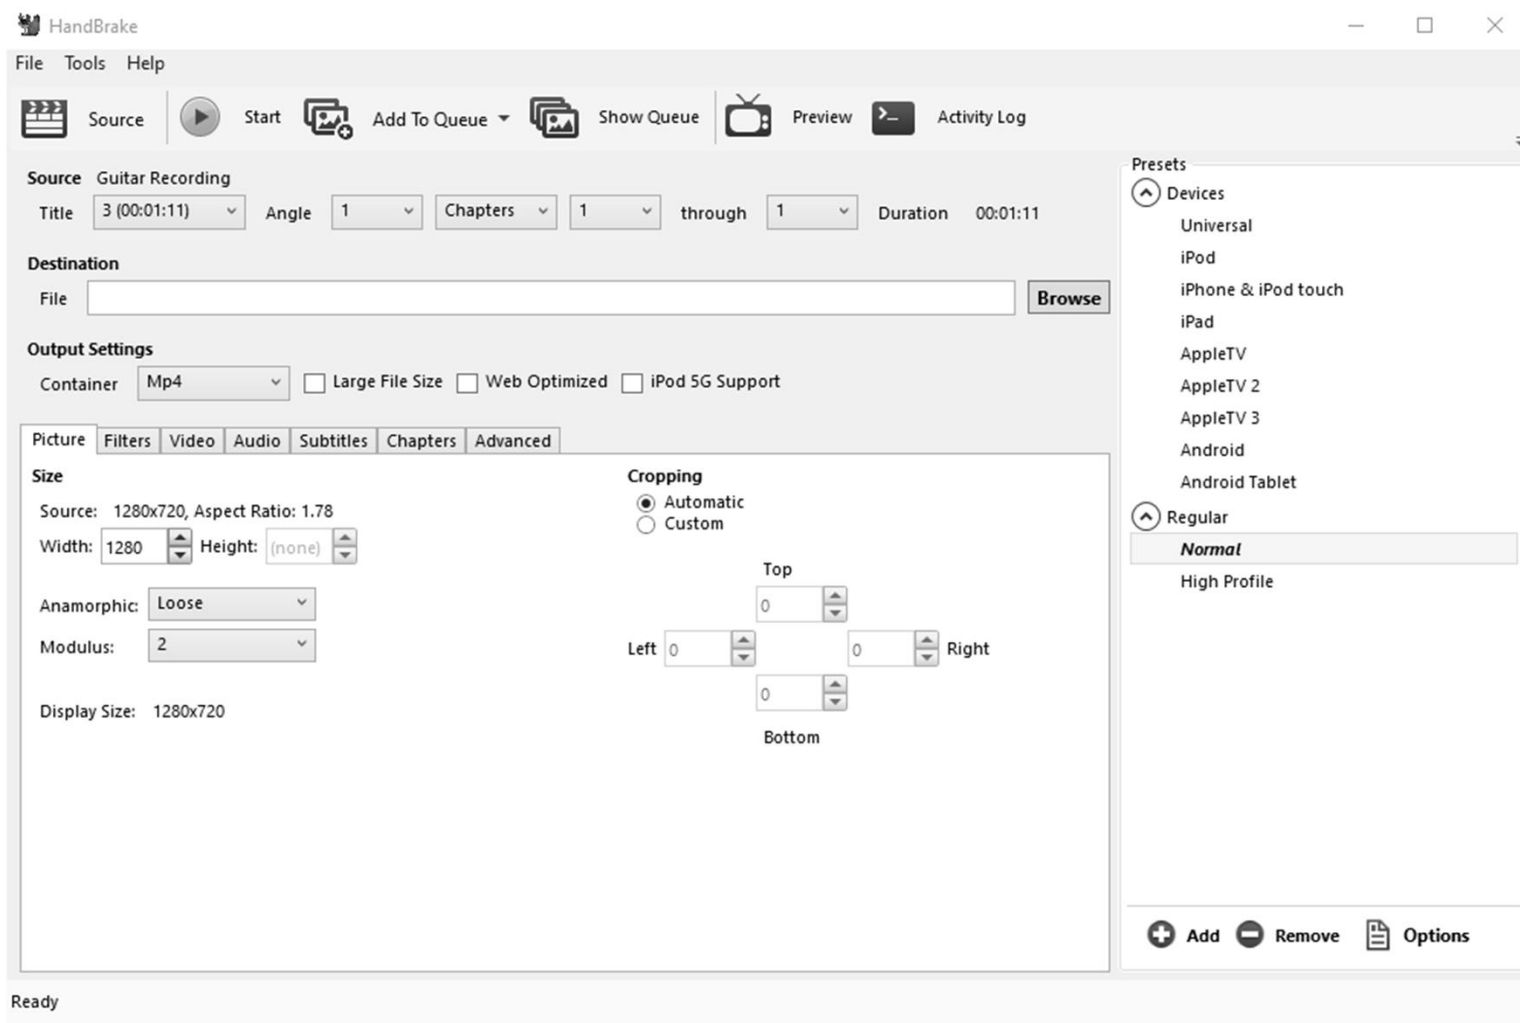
HandBrake

File Tools Help

Source Start Add To Queue Show Queue Preview Activity Log

Source Guitar Recording

Title 3 (00:01:11) Angle 1 Chapters 1 through 1 Duration 00:01:11

Destination

File Browse

Output Settings

Container Mp4 Large File Size Web Optimized iPod 5G Support

Picture Filters Video Audio Subtitles Chapters Advanced

Size

Source: 1280x720, Aspect Ratio: 1.78

Width: 1280 Height: (none)

Anamorphic: Loose

Modulus: 2

Display Size: 1280x720

Cropping

Automatic

Custom

Top

0

Left 0 0 Right

0

Bottom

Presets

Devices

Universal

iPod

iPhone & iPod touch

iPad

AppleTV

AppleTV 2

AppleTV 3

Android

Android Tablet

Regular

Normal

High Profile

Add Remove Options

Ready